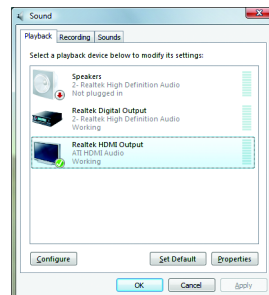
Sound

Playback | Recording | Sounds

Select a playback device below to modify its settings:

Speakers
2- Realtek High Definition Audio
Not plugged in

Realtek Digital Output
2- Realtek High Definition Audio
Working

Realtek HDMI Output
ATI HDMI Audio
Working

Configure

Set Default

Properties

OK

Cancel

Apply